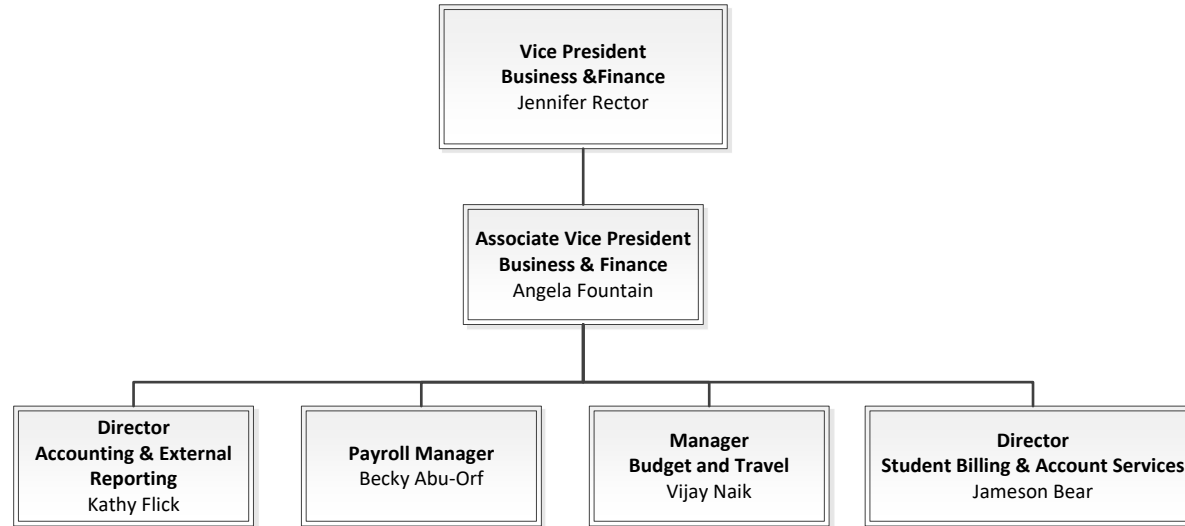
Vice President
Business &Finance
Jennifer Rector

Associate Vice President
Business & Finance
Angela Fountain

Director
Accounting & External Reporting
Kathy Flick

Payroll Manager
Becky Abu-Orf

Manager
Budget and Travel
Vijay Naik

Director
Student Billing & Account Services
Jameson Bear